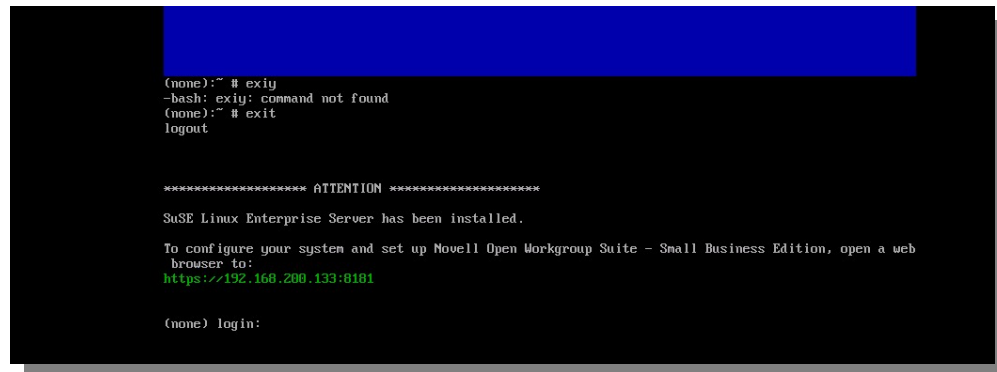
(none):~ # exiy
-bash: exiy: command not found
(none):~ # exit
logout

******************* ATTENTION ********************

SuSE Linux Enterprise Server has been installed.

To configure your system and set up Novell Open Workgroup Suite - Small Business Edition, open a web browser to:
https://192.168.200.133:8181

(none) login: